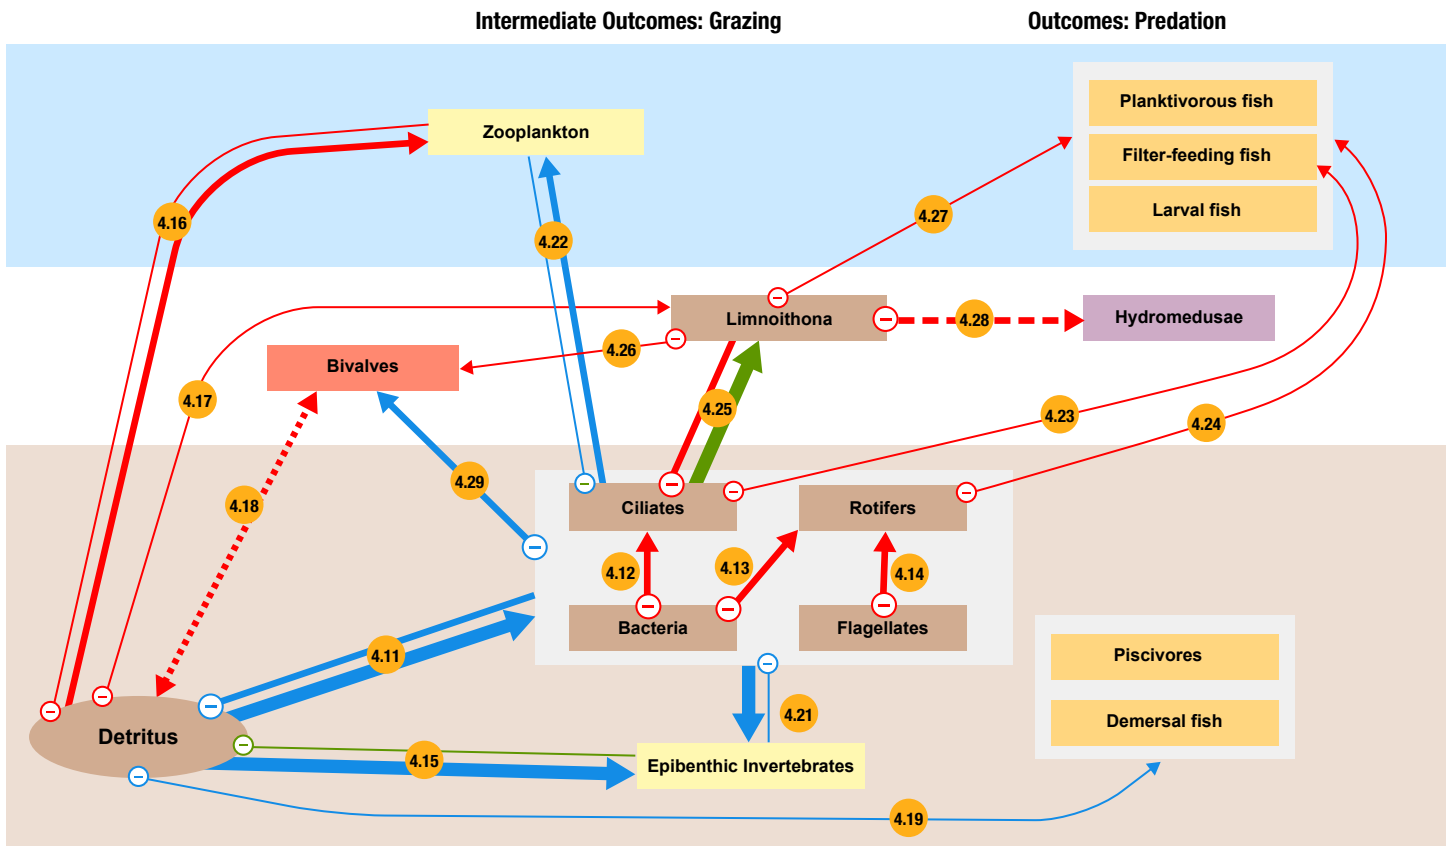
Intermediate Outcomes: Grazing

Outcomes: Predation

Zooplankton

Planktivorous fish

Filter-feeding fish

Larval fish

4.16

4.22

4.27

Limnoithona

4.28

Hydromedusae

4.26

Bivalves

4.17

4.25

4.23

4.24

4.18

4.29

Ciliates

Rotifers

4.12

4.13

4.14

Bacteria

Flagellates

4.11

Piscivores

4.21

Demersal fish

Detritus

4.15

Epibenthic Invertebrates

4.19